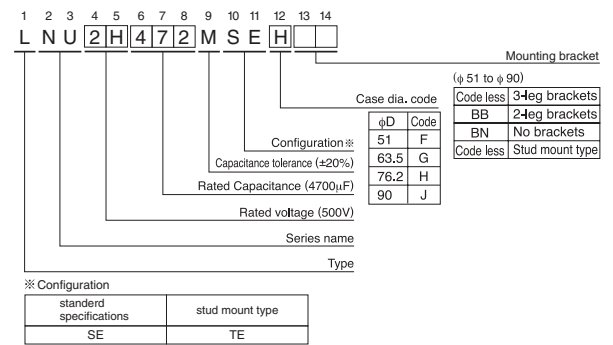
1 2 3 4 5 6 7 8 9 10 11 12 13 14

L N U 2 H 4 7 2 M S E H

Mounting bracket

($\phi$ 51 to $\phi$ 90)

| Code less | 3-leg brackets |
|---|---|
| BB | 2-leg brackets |
| BN | No brackets |
| Code less | Stud mount type |

Case dia. code

| $\phi$D | Code |
|---|---|
| 51 | F |
| 63.5 | G |
| 76.2 | H |
| 90 | J |

Configuration ※

Capacitance tolerance (±20%)

Rated Capacitance (4700$\mu$F)

Rated voltage (500V)

Series name

Type

※ Configuration

| standerd specifications | stud mount type |
|---|---|
| SE | TE |